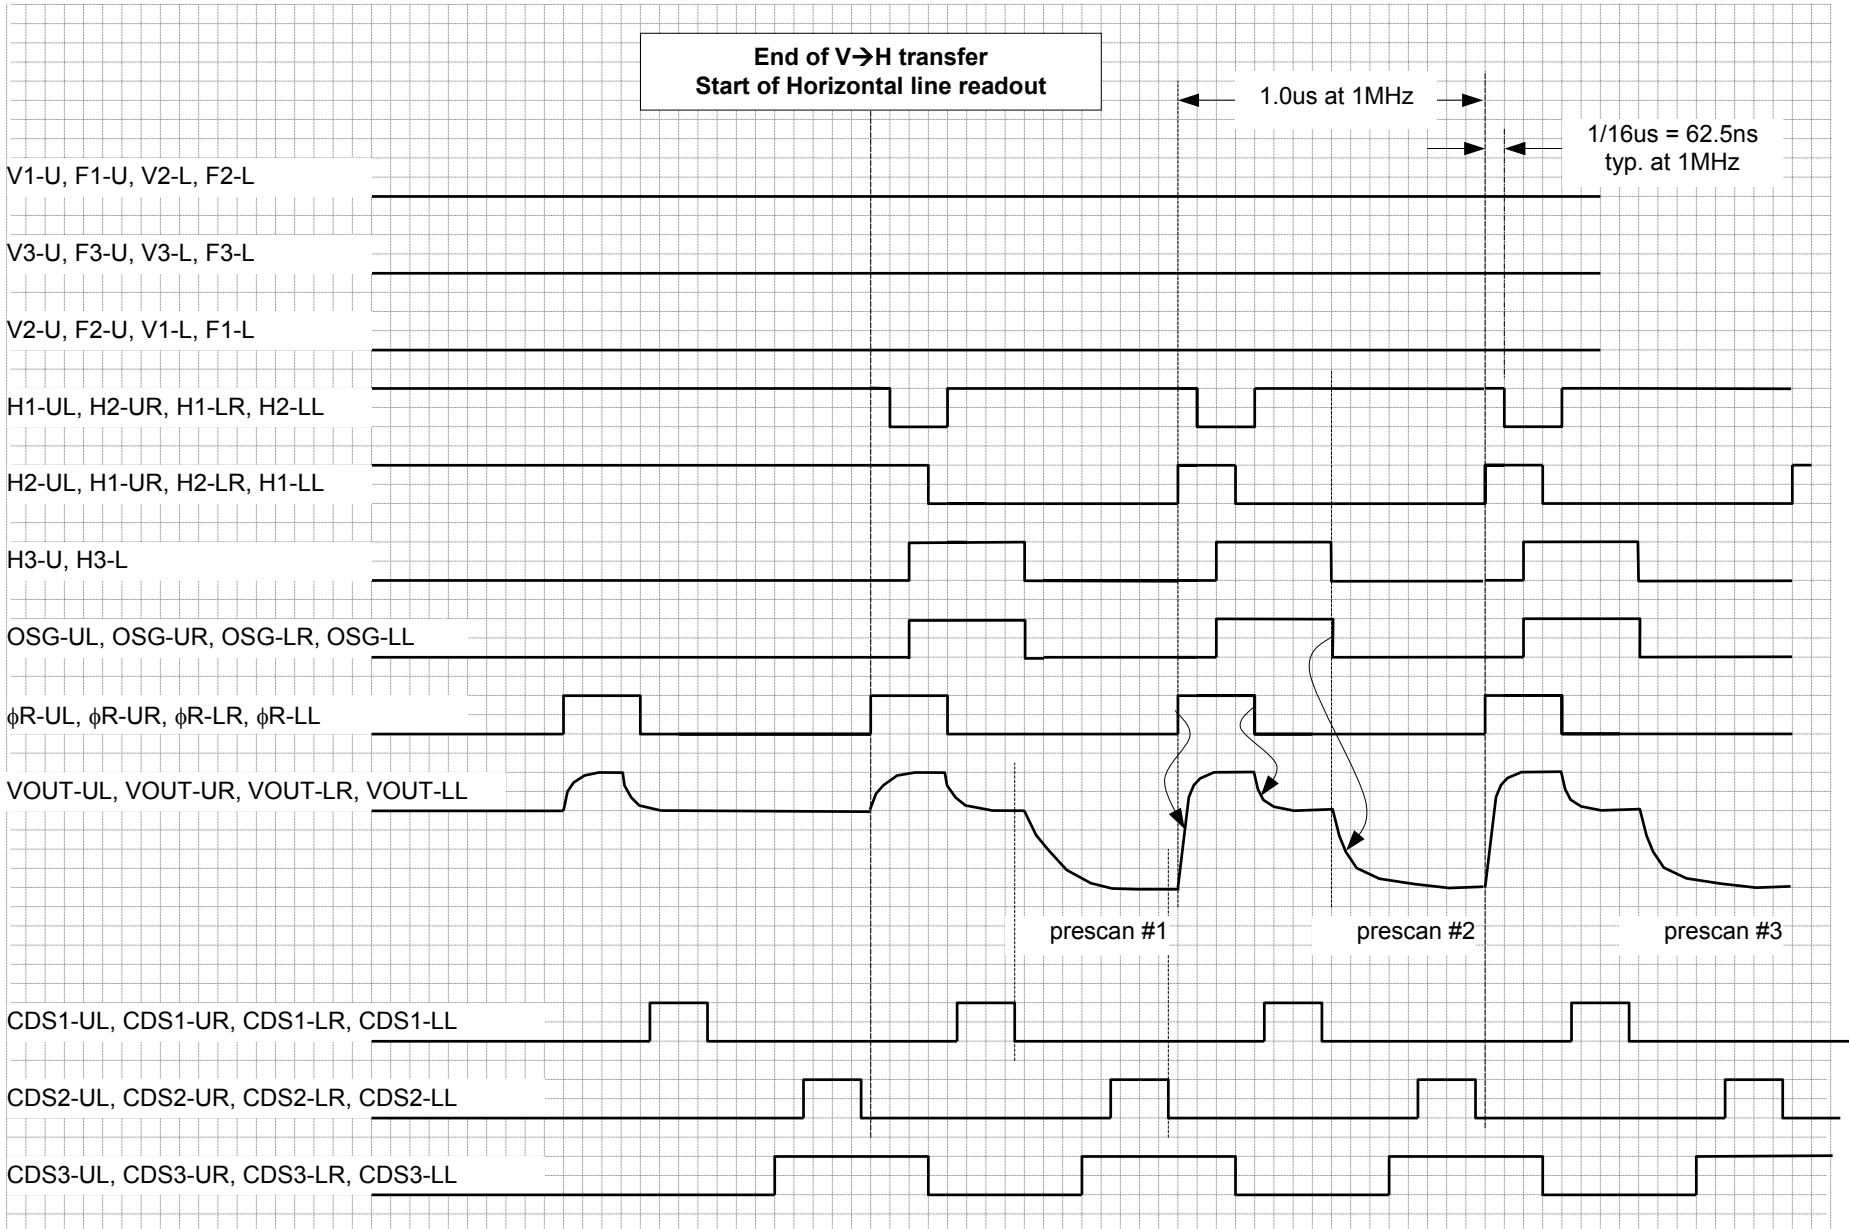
End of V→H transfer
Start of Horizontal line readout

1.0us at 1MHz

1/16us = 62.5ns
typ. at 1MHz

V1-U, F1-U, V2-L, F2-L

V3-U, F3-U, V3-L, F3-L

V2-U, F2-U, V1-L, F1-L

H1-UL, H2-UR, H1-LR, H2-LL

H2-UL, H1-UR, H2-LR, H1-LL

H3-U, H3-L

OSG-UL, OSG-UR, OSG-LR, OSG-LL

$\phi$R-UL, $\phi$R-UR, $\phi$R-LR, $\phi$R-LL

VOUT-UL, VOUT-UR, VOUT-LR, VOUT-LL

prescan #1

prescan #2

prescan #3

CDS1-UL, CDS1-UR, CDS1-LR, CDS1-LL

CDS2-UL, CDS2-UR, CDS2-LR, CDS2-LL

CDS3-UL, CDS3-UR, CDS3-LR, CDS3-LL